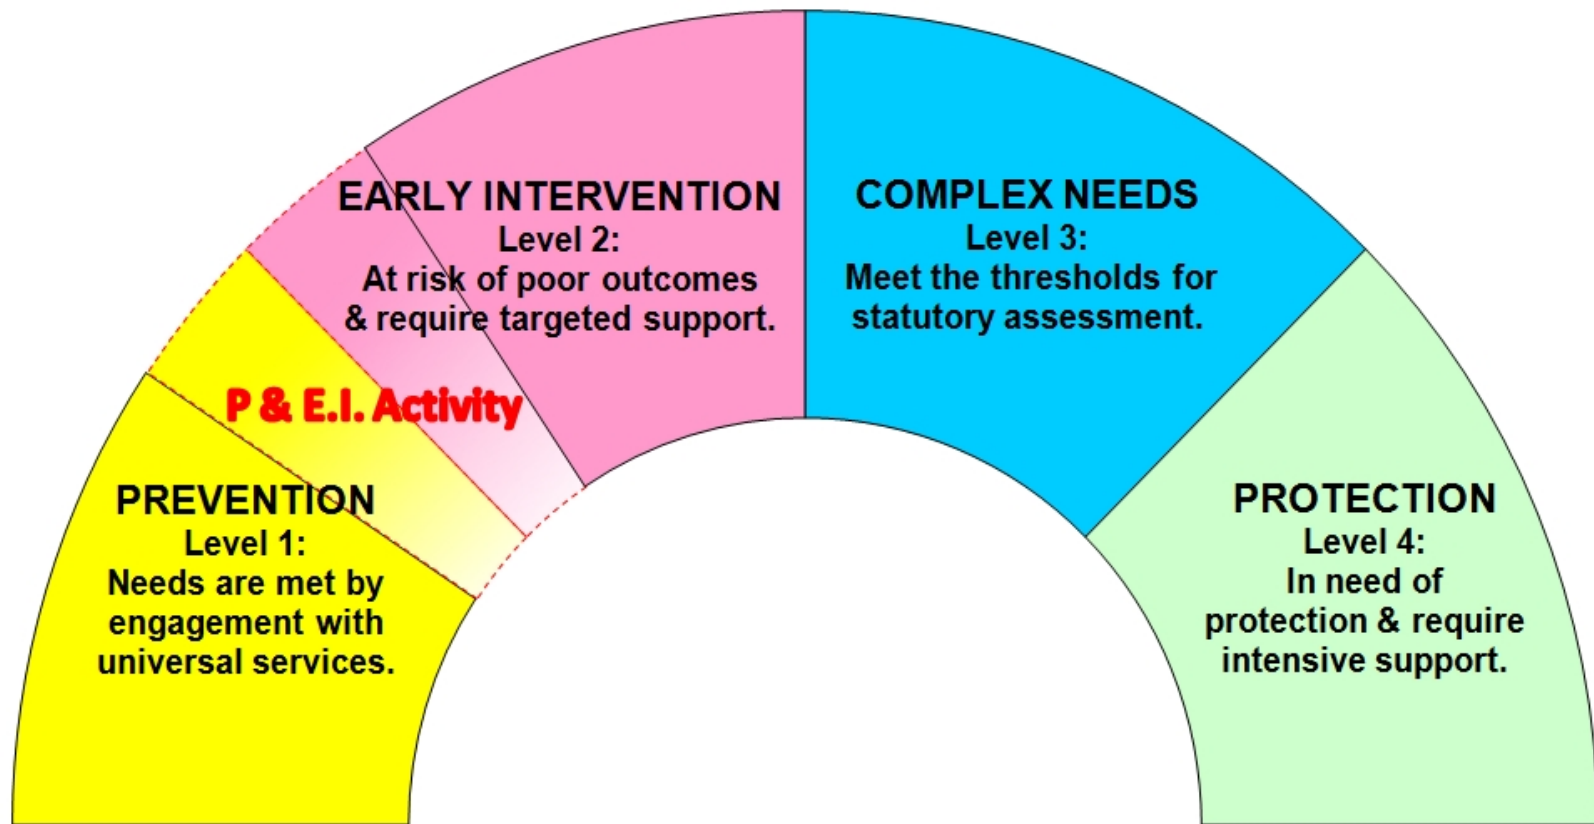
PREVENTION
Level 1:
Needs are met by engagement with universal services.

P & E.I. Activity

EARLY INTERVENTION
Level 2:
At risk of poor outcomes & require targeted support.

COMPLEX NEEDS
Level 3:
Meet the thresholds for statutory assessment.

PROTECTION
Level 4:
In need of protection & require intensive support.